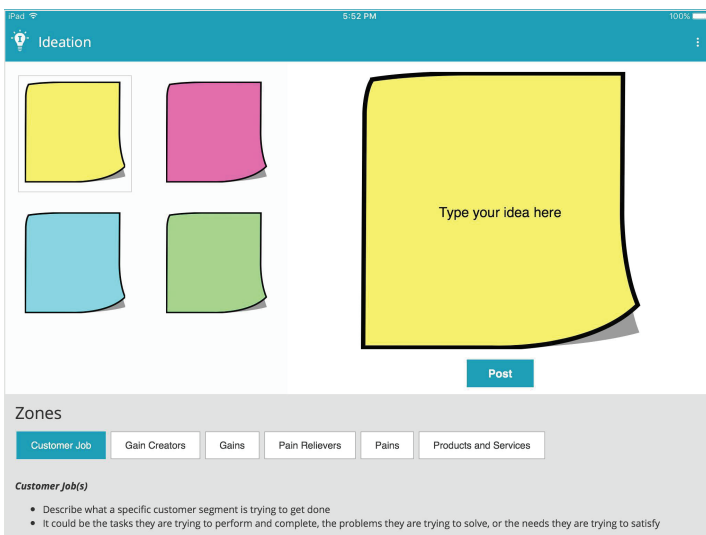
iPad
5:52 PM
100%

Ideation

Type your idea here

Post

Zones

Customer Job | Gain Creators | Gains | Pain Relievers | Pains | Products and Services

Customer Job(s)

- Describe what a specific customer segment is trying to get done
- It could be the tasks they are trying to perform and complete, the problems they are trying to solve, or the needs they are trying to satisfy